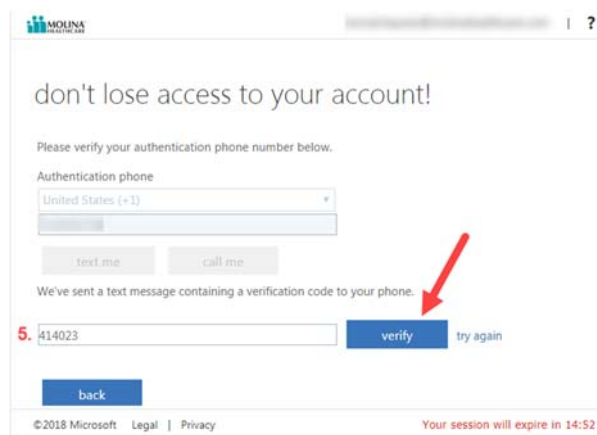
MOLINA HEALTHCARE

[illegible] | ?

don't lose access to your account!

Please verify your authentication phone number below.

Authentication phone

United States (+1)

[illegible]

text me call me

We've sent a text message containing a verification code to your phone.

5. 414023 verify try again

back

©2018 Microsoft Legal | Privacy Your session will expire in 14:52